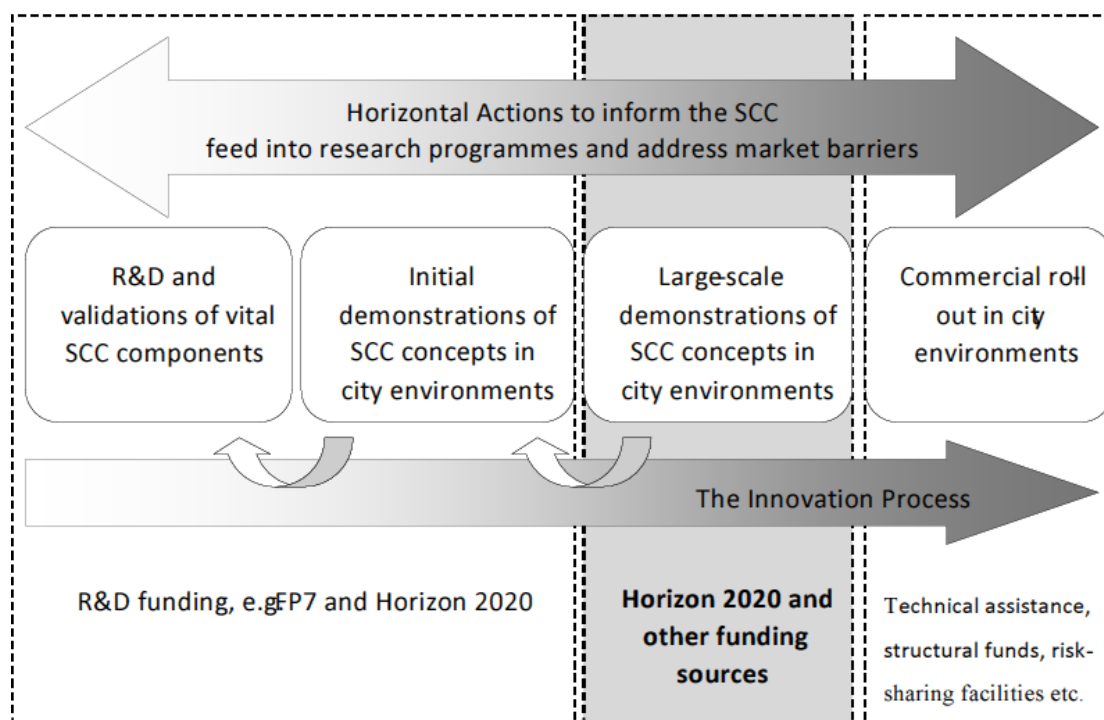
Horizontal Actions to inform the SCC
feed into research programmes and address market barriers

R&D and validations of vital SCC components

Initial demonstrations of SCC concepts in city environments

Largescale demonstrations of SCC concepts in city environments

Commercial roll out in city environments

The Innovation Process

R&D funding, e.gFP7 and Horizon 2020

**Horizon 2020 and other funding sources**

Technical assistance, structural funds, risk-sharing facilities etc.